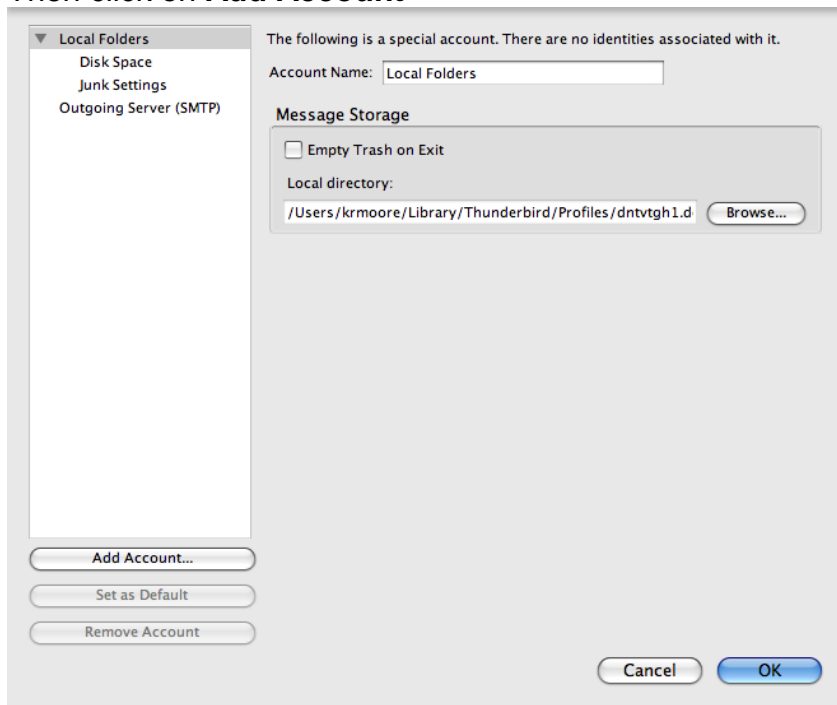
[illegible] Add Account

Local Folders
Disk Space
Junk Settings
Outgoing Server (SMTP)

The following is a special account. There are no identities associated with it.

Account Name: Local Folders

Message Storage

Empty Trash on Exit

Local directory:

/Users/krmoore/Library/Thunderbird/Profiles/dntvtgh1.d

Browse...

Add Account...

Set as Default

Remove Account

Cancel

OK